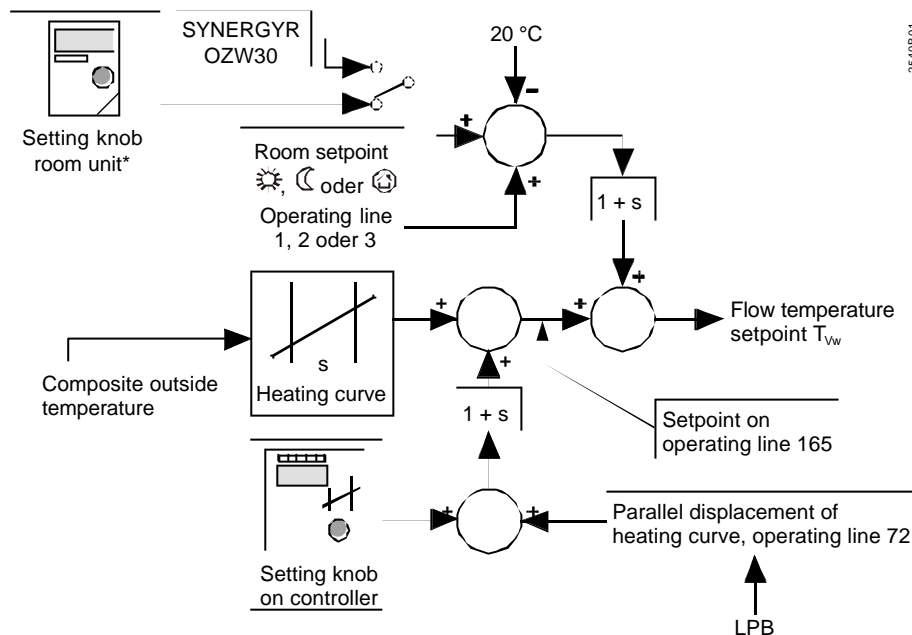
SYNERGYR
OZW30

20 °C

–

+

Setting knob
room unit*

Room setpoint
☼, ☾ oder ☺

+

Operating line
1, 2 oder 3

1 + s

+

+

+

Flow temperature
setpoint $T_{Vw}$

s

Composite outside
temperature

Heating curve

+

1 + s

Setpoint on
operating line 165

+

+

Parallel displacement of
heating curve, operating line 72

Setting knob
on controller

LPB

2540B04